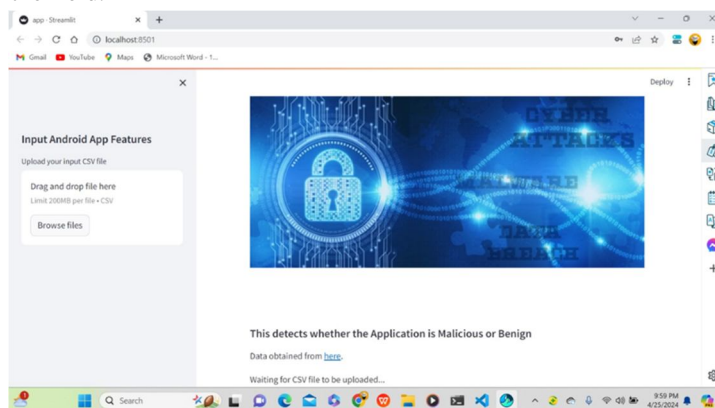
app · Streamlit
localhost:8501
Gmail YouTube Maps Microsoft Word - 1...

Deploy

Input Android App Features
Upload your input CSV file
Drag and drop file here
Limit 200MB per file • CSV
Browse files

CYBER ATTACKS
MALWARE
DATA BREACH

This detects whether the Application is Malicious or Benign

Data obtained from here.

Waiting for CSV file to be uploaded...

Search
9:59 PM
4/25/2024